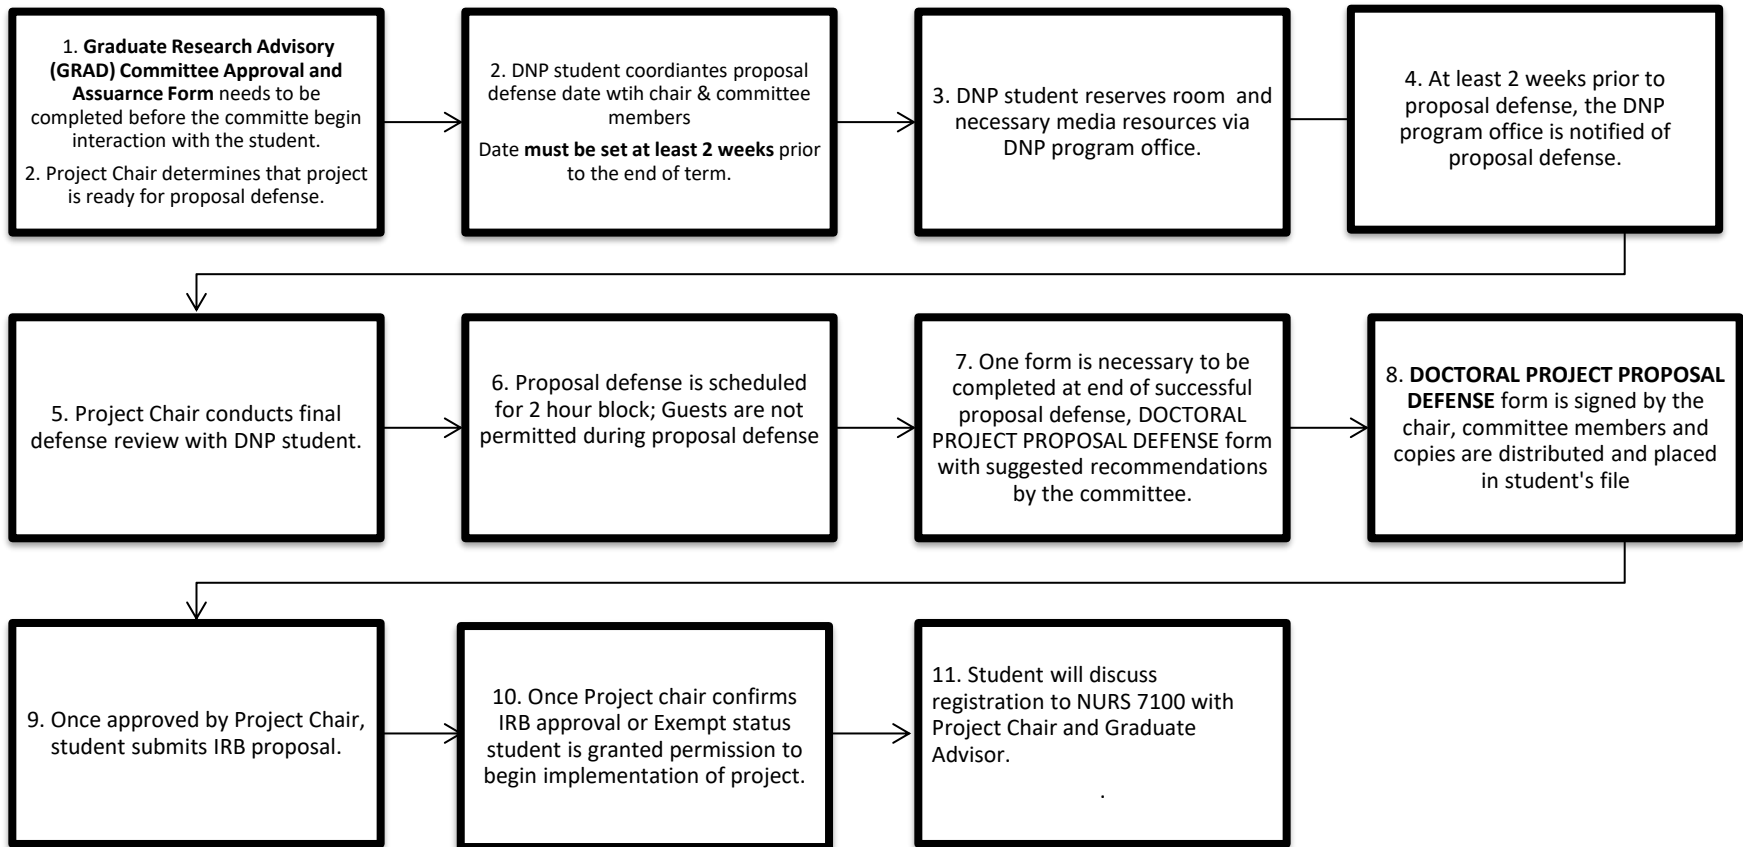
1. Graduate Research Advisory (GRAD) Committee Approval and Assuarnce Form needs to be completed before the committe begin interaction with the student.

2. Project Chair determines that project is ready for proposal defense.

2. DNP student coordiantes proposal defense date wtih chair & committee members

Date must be set at least 2 weeks prior to the end of term.

3. DNP student reserves room and necessary media resources via DNP program office.

4. At least 2 weeks prior to proposal defense, the DNP program office is notified of proposal defense.

5. Project Chair conducts final defense review with DNP student.

6. Proposal defense is scheduled for 2 hour block; Guests are not permitted during proposal defense

7. One form is necessary to be completed at end of successful proposal defense, DOCTORAL PROJECT PROPOSAL DEFENSE form with suggested recommendations by the committee.

8. DOCTORAL PROJECT PROPOSAL DEFENSE form is signed by the chair, committee members and copies are distributed and placed in student's file

9. Once approved by Project Chair, student submits IRB proposal.

10. Once Project chair confirms IRB approval or Exempt status student is granted permission to begin implementation of project.

11. Student will discuss registration to NURS 7100 with Project Chair and Graduate Advisor.

.